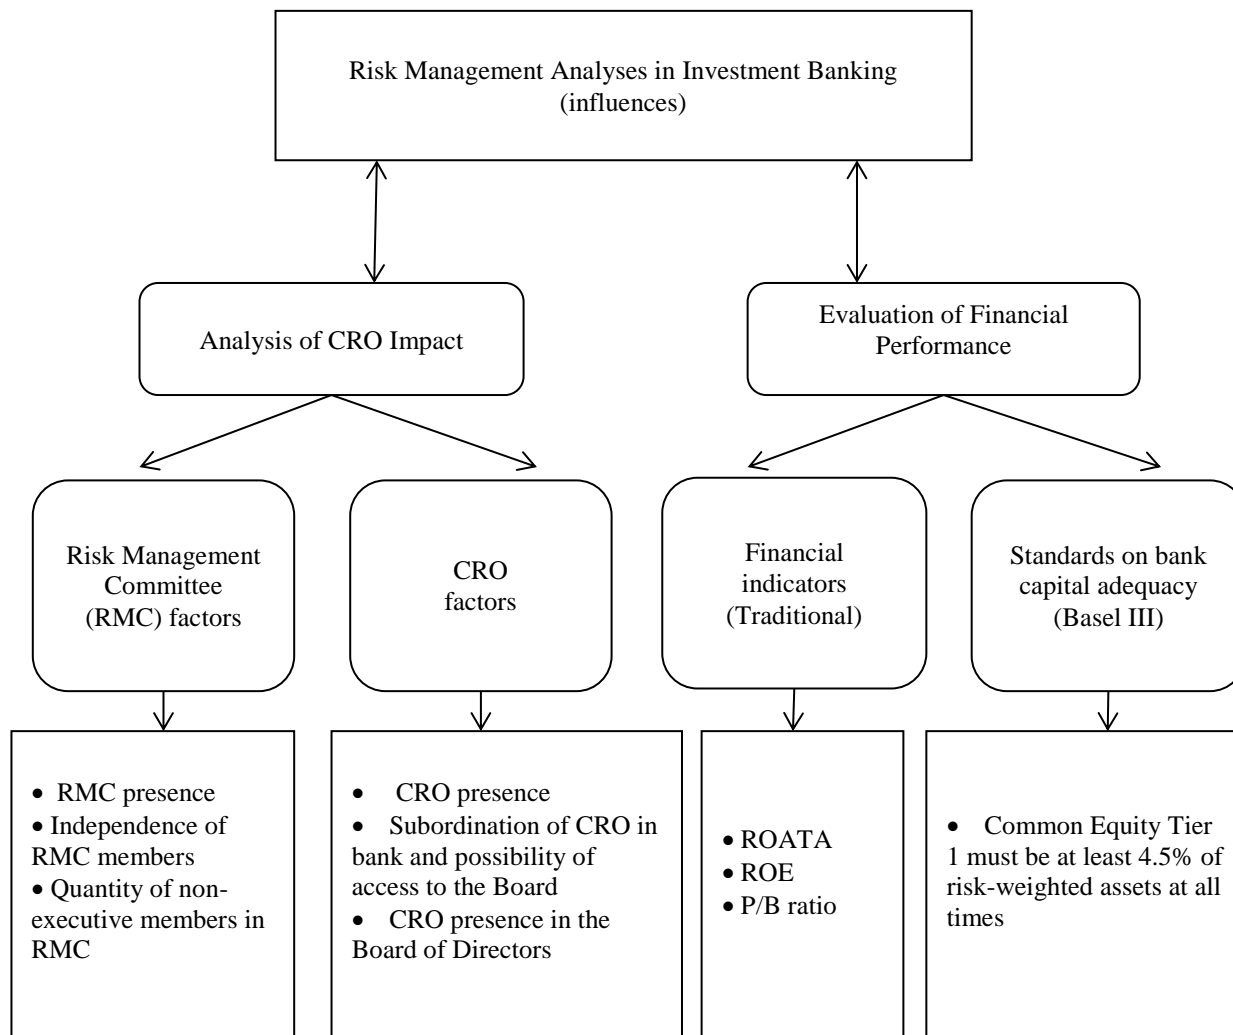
Risk Management Analyses in Investment Banking (influences)

Analysis of CRO Impact

Evaluation of Financial Performance

Risk Management Committee (RMC) factors

CRO factors

Financial indicators (Traditional)

Standards on bank capital adequacy (Basel III)

• RMC presence
• Independence of RMC members
• Quantity of non-executive members in RMC

• CRO presence
• Subordination of CRO in bank and possibility of access to the Board
• CRO presence in the Board of Directors

• ROATA
• ROE
• P/B ratio

• Common Equity Tier 1 must be at least 4.5% of risk-weighted assets at all times